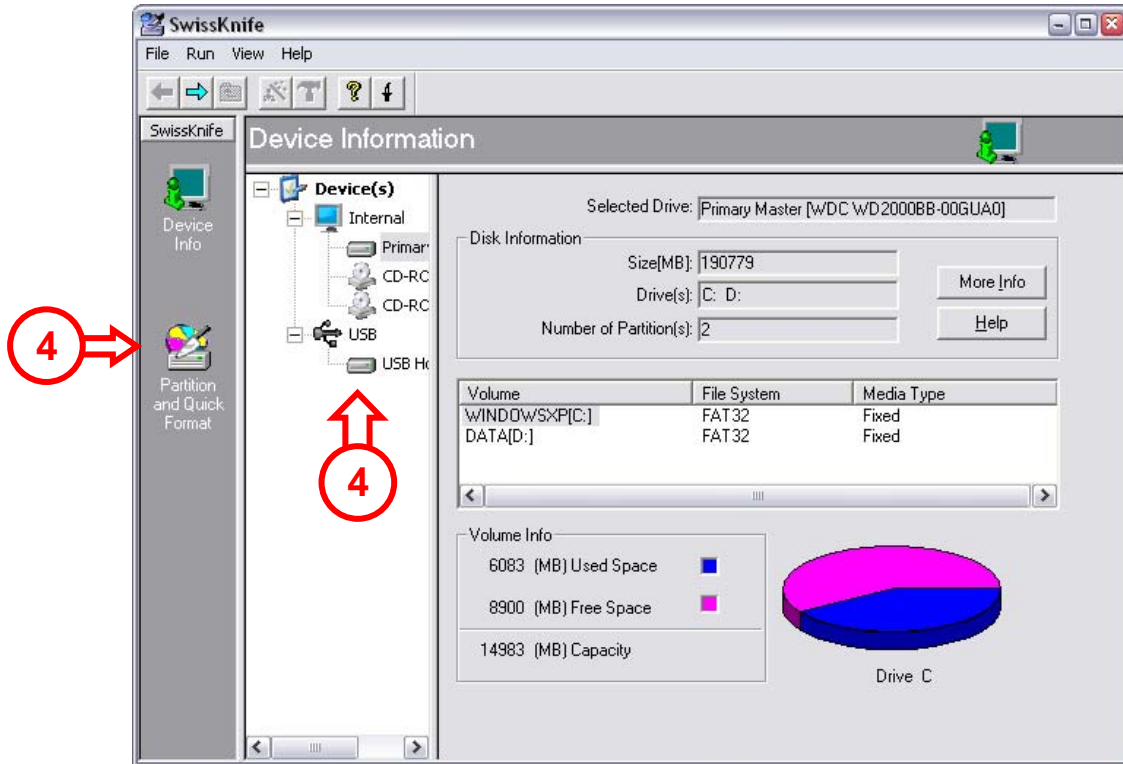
SwissKnife

File Run View Help

SwissKnife

Device Info

Partition and Quick Format

4

Device Information

Device(s)
Internal
Primary
CD-RC
CD-RC
USB
USB Hc

4

Selected Drive: Primary Master [WDC WD2000BB-00GUA0]

Disk Information
Size[MB]: 190779
Drive(s): C: D:
Number of Partition(s): 2

More Info
Help

| Volume | File System | Media Type |
|---|---|---|
| WINDOWSXP[C:] | FAT32 | Fixed |
| DATA[D:] | FAT32 | Fixed |

Volume Info
6083 (MB) Used Space
8900 (MB) Free Space
14983 (MB) Capacity

Drive C